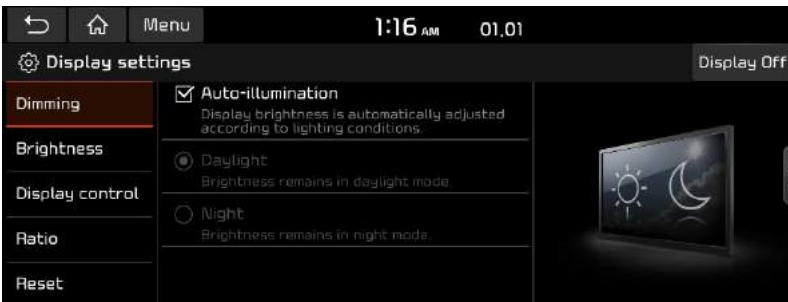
Menu 1:16 AM 01.01

Display settings

Display Off

Dimming

Brightness

Display control

Ratio

Reset

Auto-illumination
Display brightness is automatically adjusted according to lighting conditions.

Daylight
Brightness remains in daylight mode.

Night
Brightness remains in night mode.